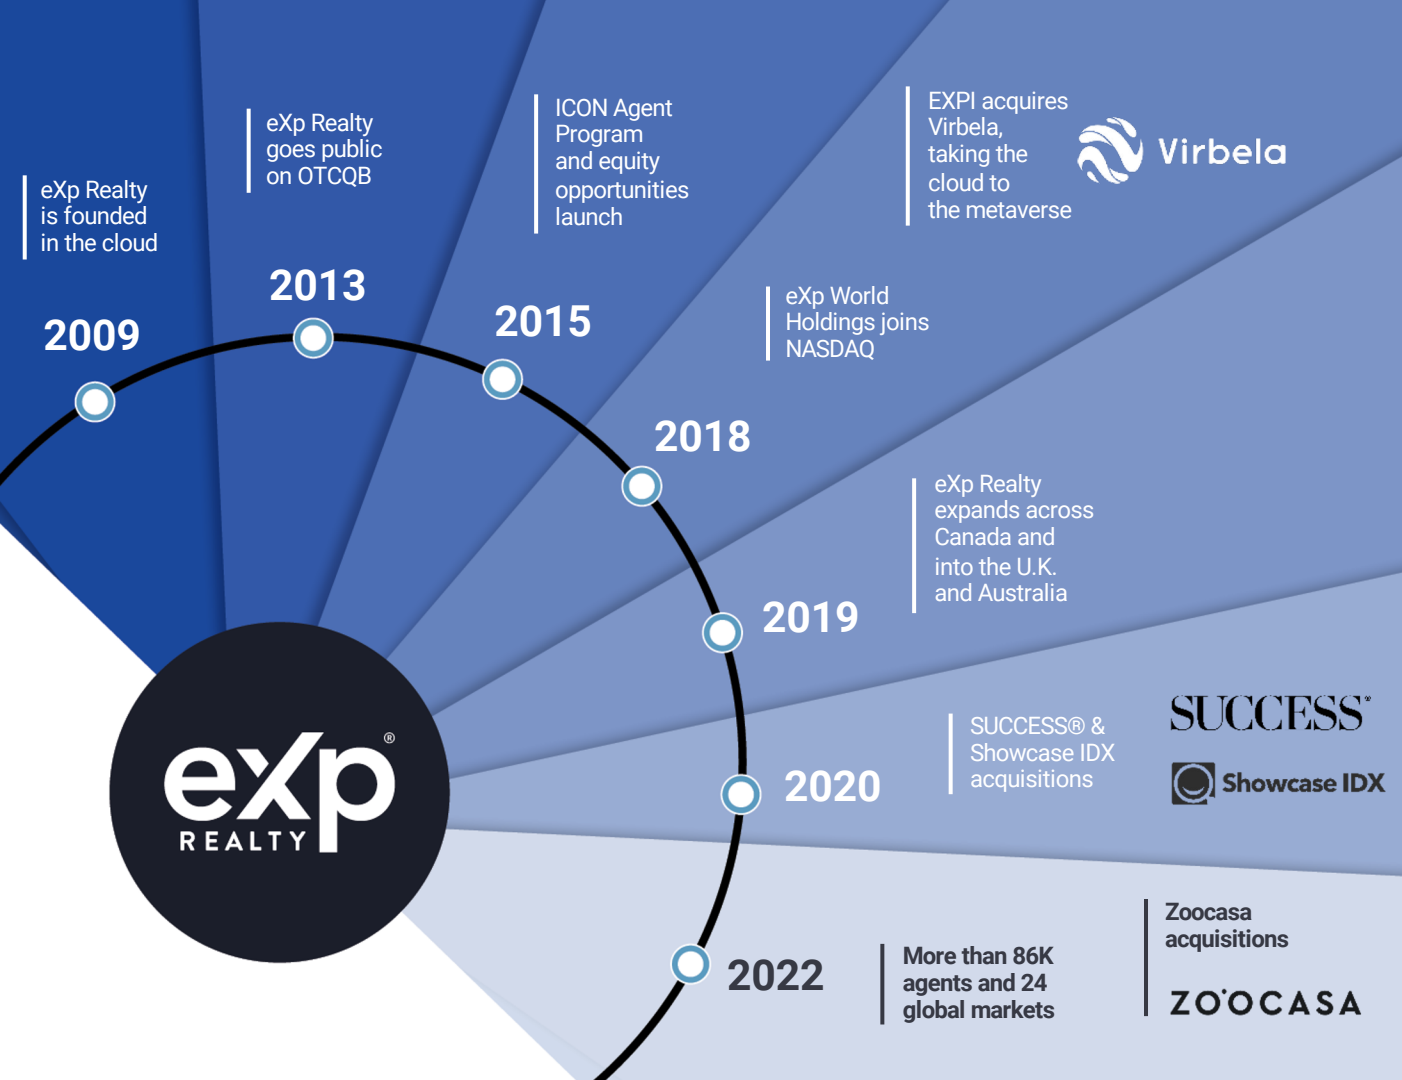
eXp Realty is founded in the cloud

2009

eXp Realty goes public on OTCQB

2013

ICON Agent Program and equity opportunities launch

2015

EXPI acquires Virbela, taking the cloud to the metaverse

Virbela

eXp World Holdings joins NASDAQ

2018

eXp Realty expands across Canada and into the U.K. and Australia

2019

SUCCESS® & Showcase IDX acquisitions

SUCCESS

Showcase IDX

2020

Zoocasa acquisitions

ZOOCASA

More than 86K agents and 24 global markets

2022

eXp® REALTY